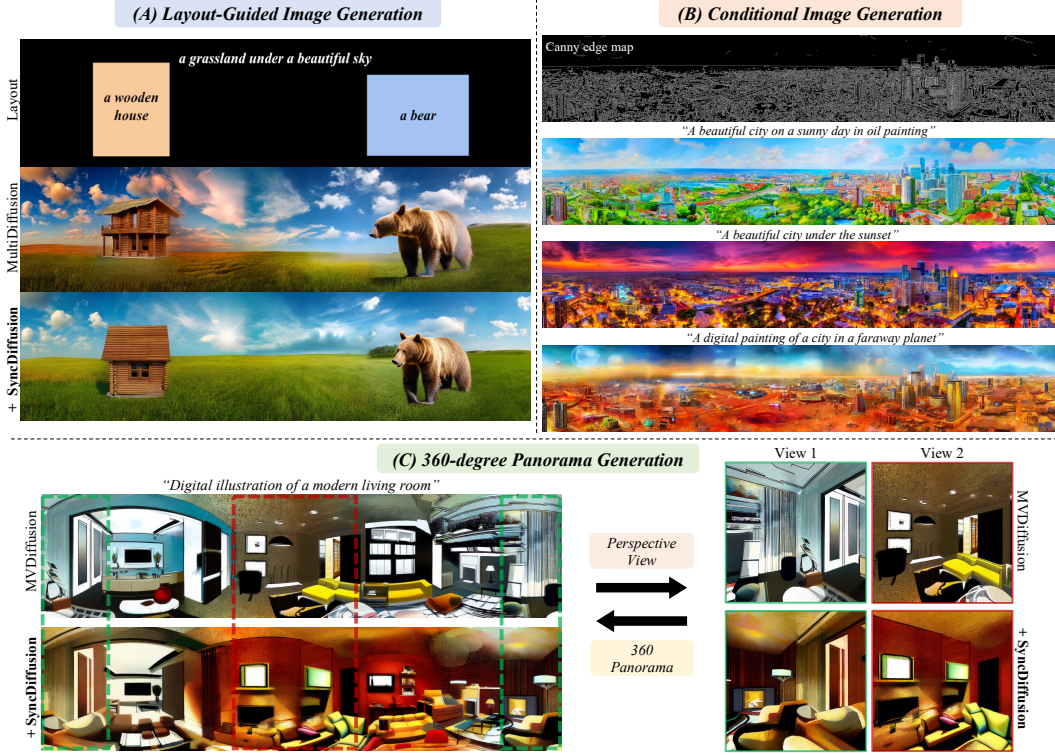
(A) Layout-Guided Image Generation

Layout

a grassland under a beautiful sky

a wooden house

a bear

MultiDiffusion

+ SyncDiffusion

(B) Conditional Image Generation

Canny edge map

"A beautiful city on a sunny day in oil painting"

"A beautiful city under the sunset"

"A digital painting of a city in a faraway planet"

(C) 360-degree Panorama Generation

"Digital illustration of a modern living room"

MVDiffusion

+ SyncDiffusion

Perspective View

360 Panorama

View 1

View 2

MVDiffusion

+ SyncDiffusion